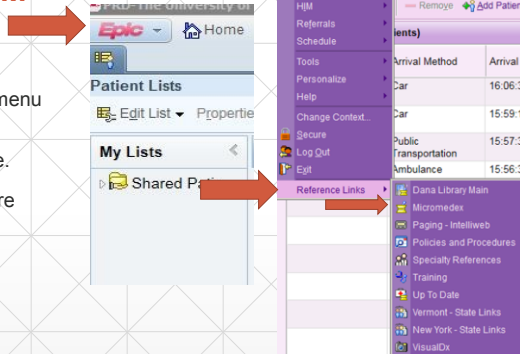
menu

e.

re

PRD-The University of

Epic

Home

Patient Lists

Edit List

Propertie

My Lists

Shared Pati

HIM

Referrals

Schedule

Tools

Personalize

Help

Change Context...

Secure

Log Out

Exit

Reference Links

Remove

Add Patien

ients)

| Arrival Method | Arrival |
|---|---|
| Car | 16:06:3 |
| Car | 15:59:1 |
| Public Transportation | 15:57:3 |
| Ambulance | 15:56:3 |

Dana Library Main

Micromedex

Paging - Intelliweb

Policies and Procedures

Specialty References

Training

Up To Date

Vermont - State Links

New York - State Links

VisualDx